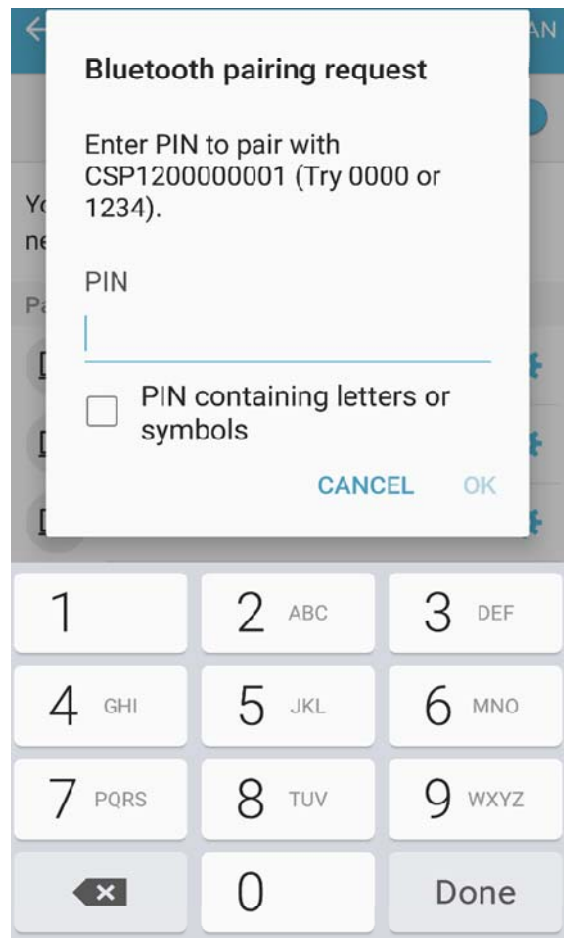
AN

Yo
ne

Pa

Bluetooth pairing request

Enter PIN to pair with CSP1200000001 (Try 0000 or 1234).

PIN

PIN containing letters or symbols

CANCEL OK

1
2 ABC
3 DEF
4 GHI
5 JKL
6 MNO
7 PQRS
8 TUV
9 WXYZ
0
Done